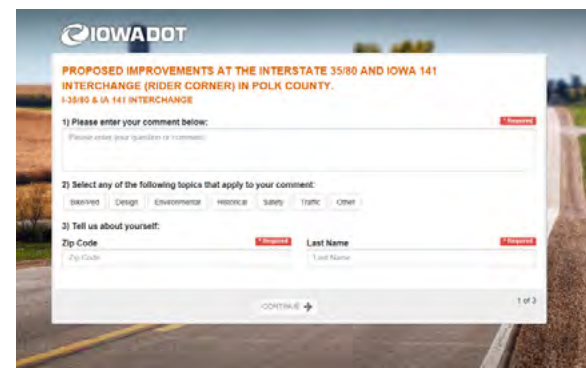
IOWADOT

PROPOSED IMPROVEMENTS AT THE INTERSTATE 35/80 AND IOWA 141 INTERCHANGE (RIDER CORNER) IN POLK COUNTY.

I-35/80 & IA 141 INTERCHANGE

1) Please enter your comment below:

* Required

Please enter your question or comment

2) Select any of the following topics that apply to your comment:

Bike/Ped Design Environmental Historical Safety Traffic Other

3) Tell us about yourself:

Zip Code * Required

Zip Code

Last Name * Required

Last Name

CONTINUE

1 of 3